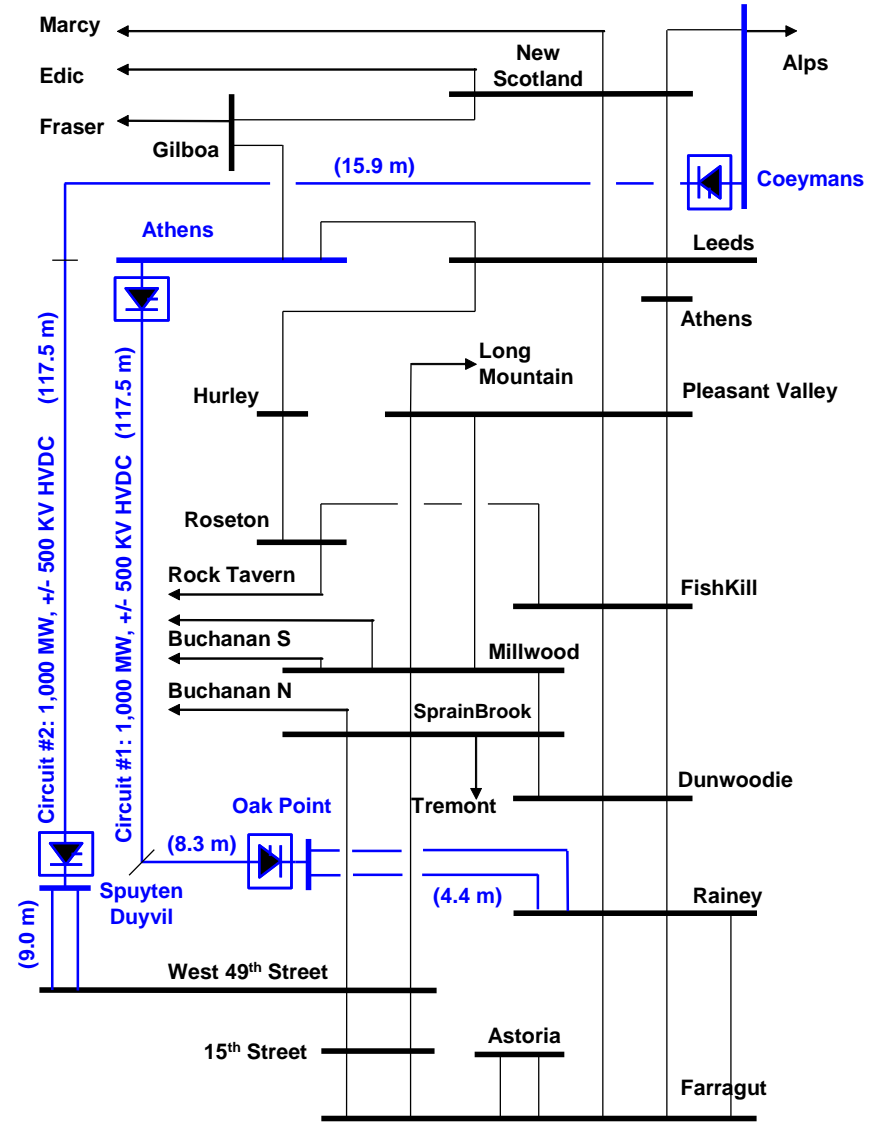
Marcy

Edic

Fraser

Gilboa

New Scotland

Alps

(15.9 m)

Coeymans

Athens

Leeds

Athens

Long Mountain

Hurley

Pleasant Valley

Roseton

Rock Tavern

FishKill

Buchanan S

Millwood

Buchanan N

SprainBrook

Dunwoodie

Tremont

Oak Point

(8.3 m)

Spuyten Duyvil

(4.4 m)

Rainey

(9.0 m)

West 49$^{th}$ Street

15$^{th}$ Street

Astoria

Farragut

Circuit #2: 1,000 MW, +/- 500 KV HVDC (117.5 m)

Circuit #1: 1,000 MW, +/- 500 KV HVDC (117.5 m)